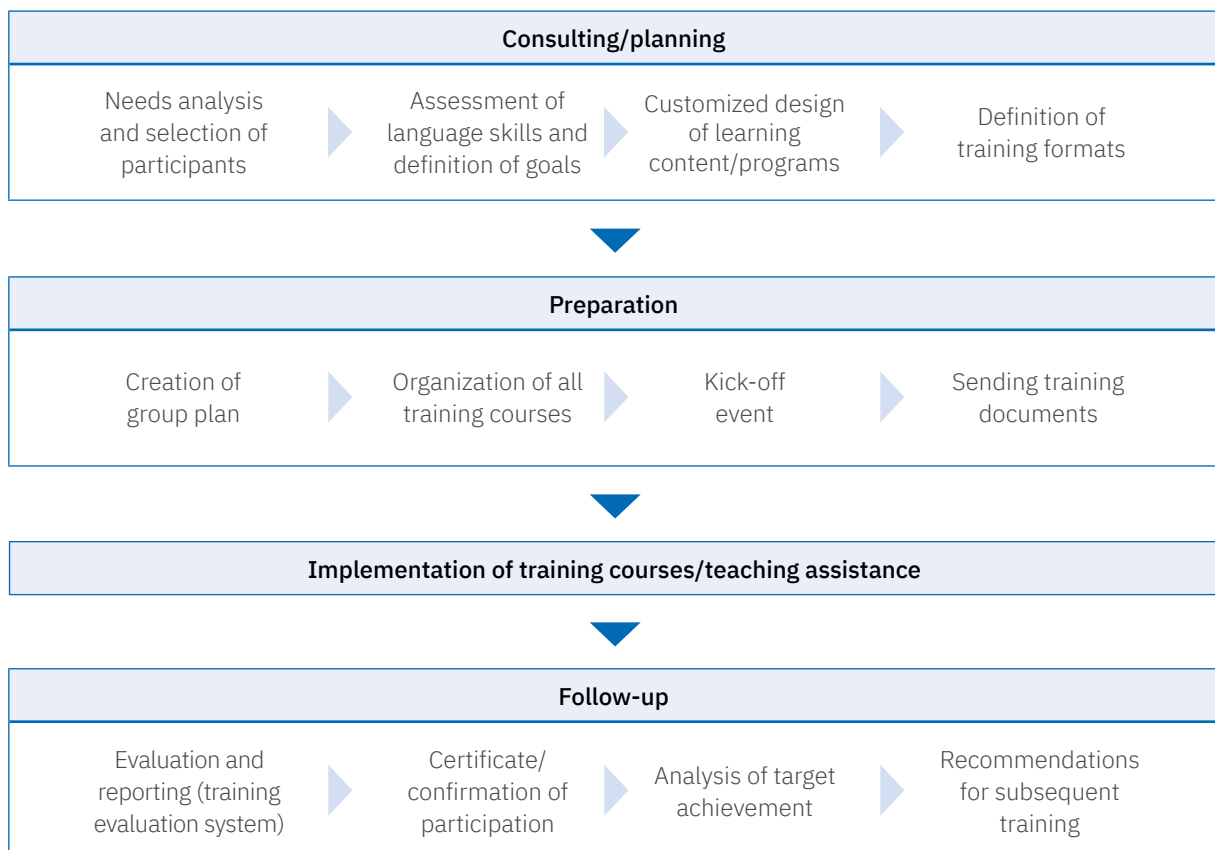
Consulting/planning

Needs analysis and selection of participants

Assessment of language skills and definition of goals

Customized design of learning content/programs

Definition of training formats

Preparation

Creation of group plan

Organization of all training courses

Kick-off event

Sending training documents

Implementation of training courses/teaching assistance

Follow-up

Evaluation and reporting (training evaluation system)

Certificate/ confirmation of participation

Analysis of target achievement

Recommendations for subsequent training